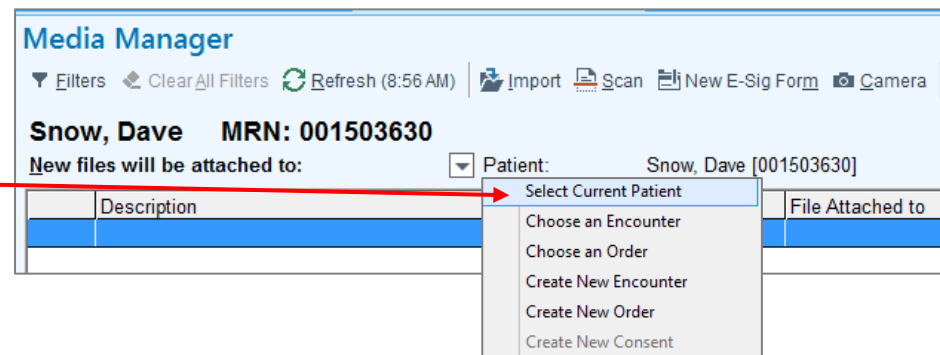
Media Manager

Filters Clear All Filters Refresh (8:56 AM) Import Scan New E-Sig Form Camera

Snow, Dave MRN: 001503630

New files will be attached to: Patient: Snow, Dave [001503630]

| | Description | File Attached to |
|---|---|---|
| | | |

Select Current Patient
Choose an Encounter
Choose an Order
Create New Encounter
Create New Order
Create New Consent